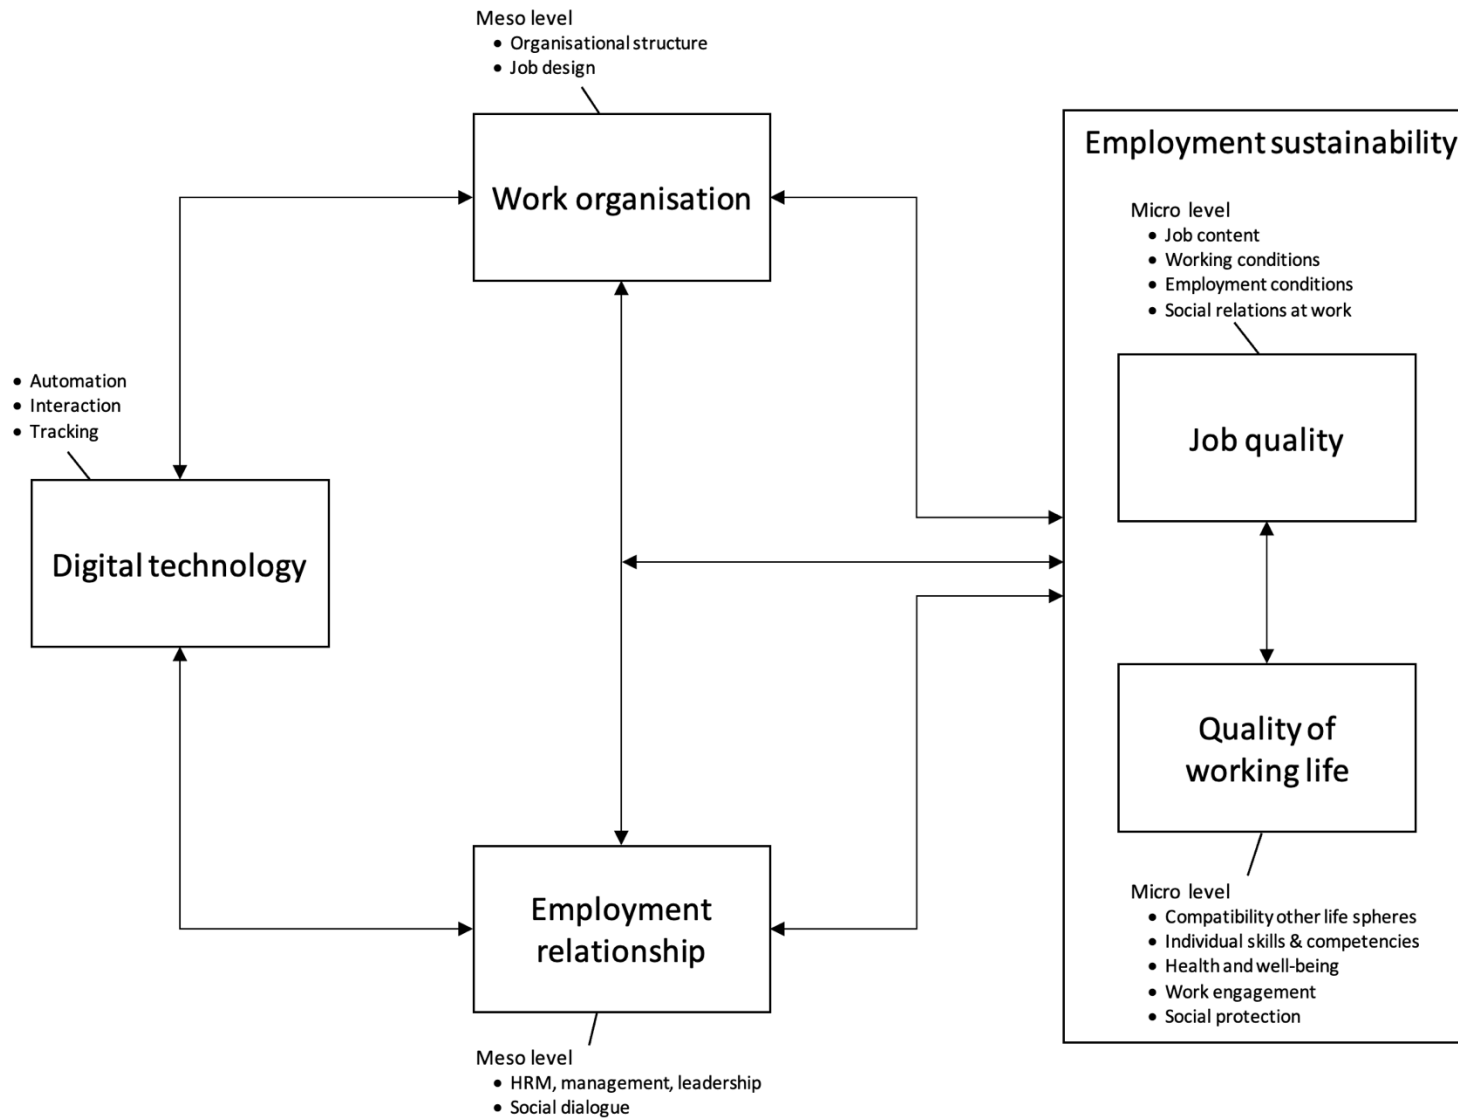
Meso level
• Organisational structure
• Job design

Work organisation

Employment sustainability

Micro level
• Job content
• Working conditions
• Employment conditions
• Social relations at work

• Automation
• Interaction
• Tracking

Digital technology

Job quality

Quality of working life

Employment relationship

Micro level
• Compatibility other life spheres
• Individual skills & competencies
• Health and well-being
• Work engagement
• Social protection

Meso level
• HRM, management, leadership
• Social dialogue